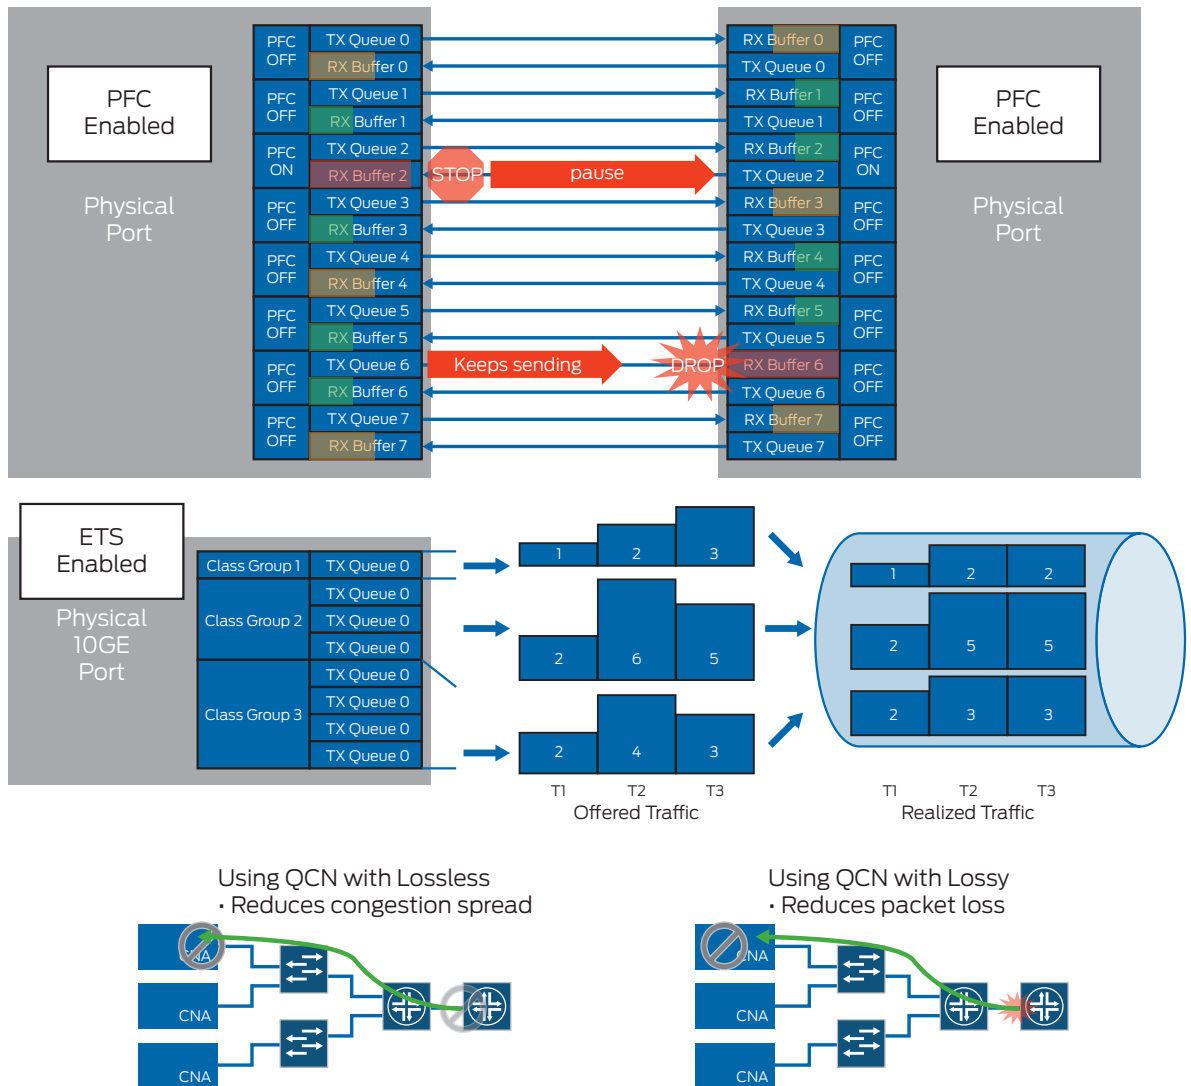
PFC Enabled

Physical Port

| PFC OFF | TX Queue 0 |
|---|---|
| | RX Buffer 0 |
| PFC OFF | TX Queue 1 |
| | RX Buffer 1 |
| PFC ON | TX Queue 2 |
| | RX Buffer 2 |
| PFC OFF | TX Queue 3 |
| | RX Buffer 3 |
| PFC OFF | TX Queue 4 |
| | RX Buffer 4 |
| PFC OFF | TX Queue 5 |
| | RX Buffer 5 |
| PFC OFF | TX Queue 6 |
| | RX Buffer 6 |
| PFC OFF | TX Queue 7 |
| | RX Buffer 7 |

STOP

pause

Keeps sending

DROP

| RX Buffer 0 | PFC OFF |
|---|---|
| TX Queue 0 | |
| RX Buffer 1 | PFC OFF |
| TX Queue 1 | |
| RX Buffer 2 | PFC ON |
| TX Queue 2 | |
| RX Buffer 3 | PFC OFF |
| TX Queue 3 | |
| RX Buffer 4 | PFC OFF |
| TX Queue 4 | |
| RX Buffer 5 | PFC OFF |
| TX Queue 5 | |
| RX Buffer 6 | PFC OFF |
| TX Queue 6 | |
| RX Buffer 7 | PFC OFF |
| TX Queue 7 | |

PFC Enabled

Physical Port

ETS Enabled

Physical 10GE Port

| Class Group 1 | TX Queue 0 |
|---|---|
| Class Group 2 | TX Queue 0 |
| | TX Queue 0 |
| | TX Queue 0 |
| Class Group 3 | TX Queue 0 |
| | TX Queue 0 |
| | TX Queue 0 |
| | TX Queue 0 |

1 2 3

2 6 5

2 4 3

T1 T2 T3

Offered Traffic

1 2 2

2 5 5

2 3 3

T1 T2 T3

Realized Traffic

Using QCN with Lossless
• Reduces congestion spread

CNA

CNA

CNA

Using QCN with Lossy
• Reduces packet loss

CNA

CNA

CNA